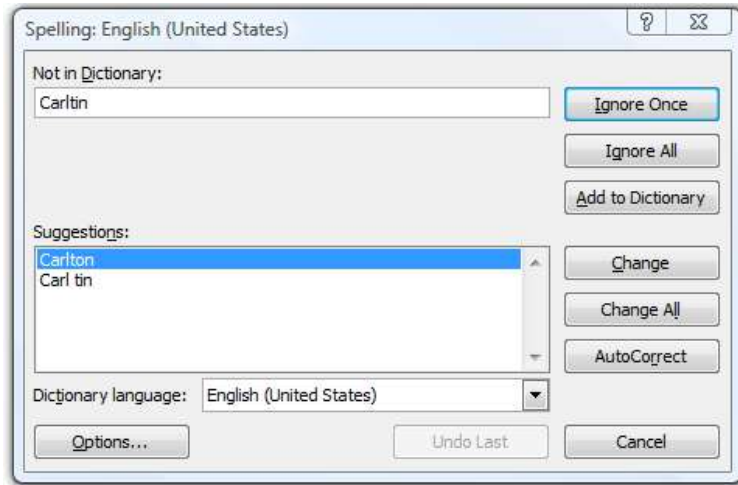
Spelling: English (United States)

?

Not in Dictionary:

Carltin

Ignore Once

Ignore All

Add to Dictionary

Suggestions:

Carlton
Carl tin

Change

Change All

AutoCorrect

Dictionary language:

English (United States)

Options...

Undo Last

Cancel